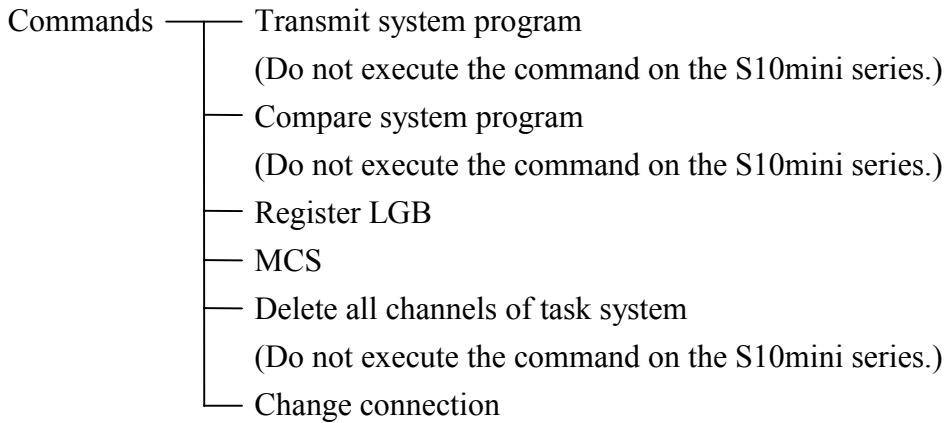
Commands
Transmit system program
(Do not execute the command on the S10mini series.)
Compare system program
(Do not execute the command on the S10mini series.)
Register LGB
MCS
Delete all channels of task system
(Do not execute the command on the S10mini series.)
Change connection